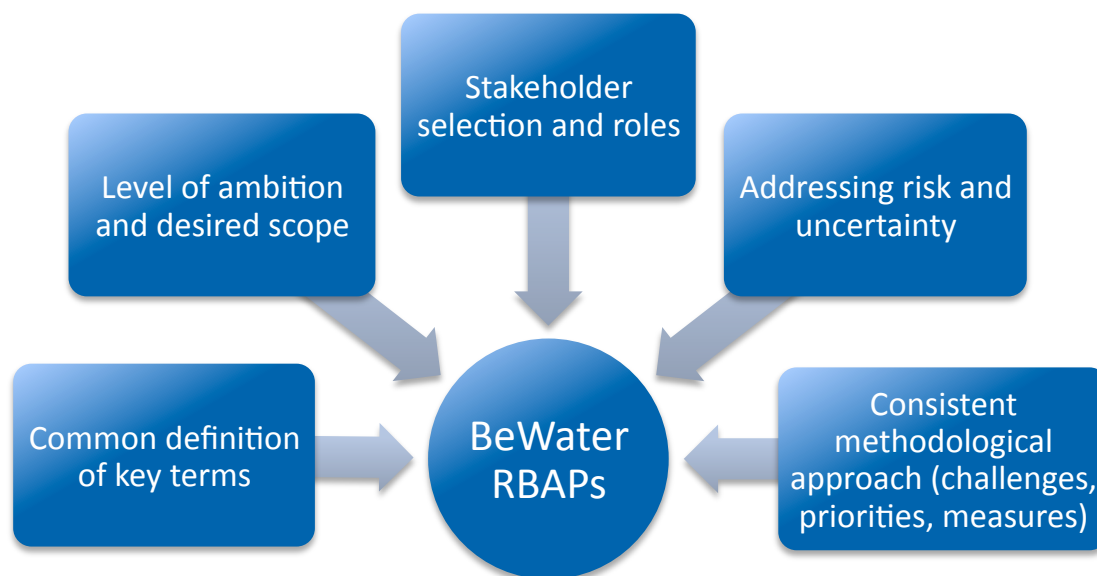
Stakeholder selection and roles

Level of ambition and desired scope

Addressing risk and uncertainty

Common definition of key terms

BeWater RBAPs

Consistent methodological approach (challenges, priorities, measures)